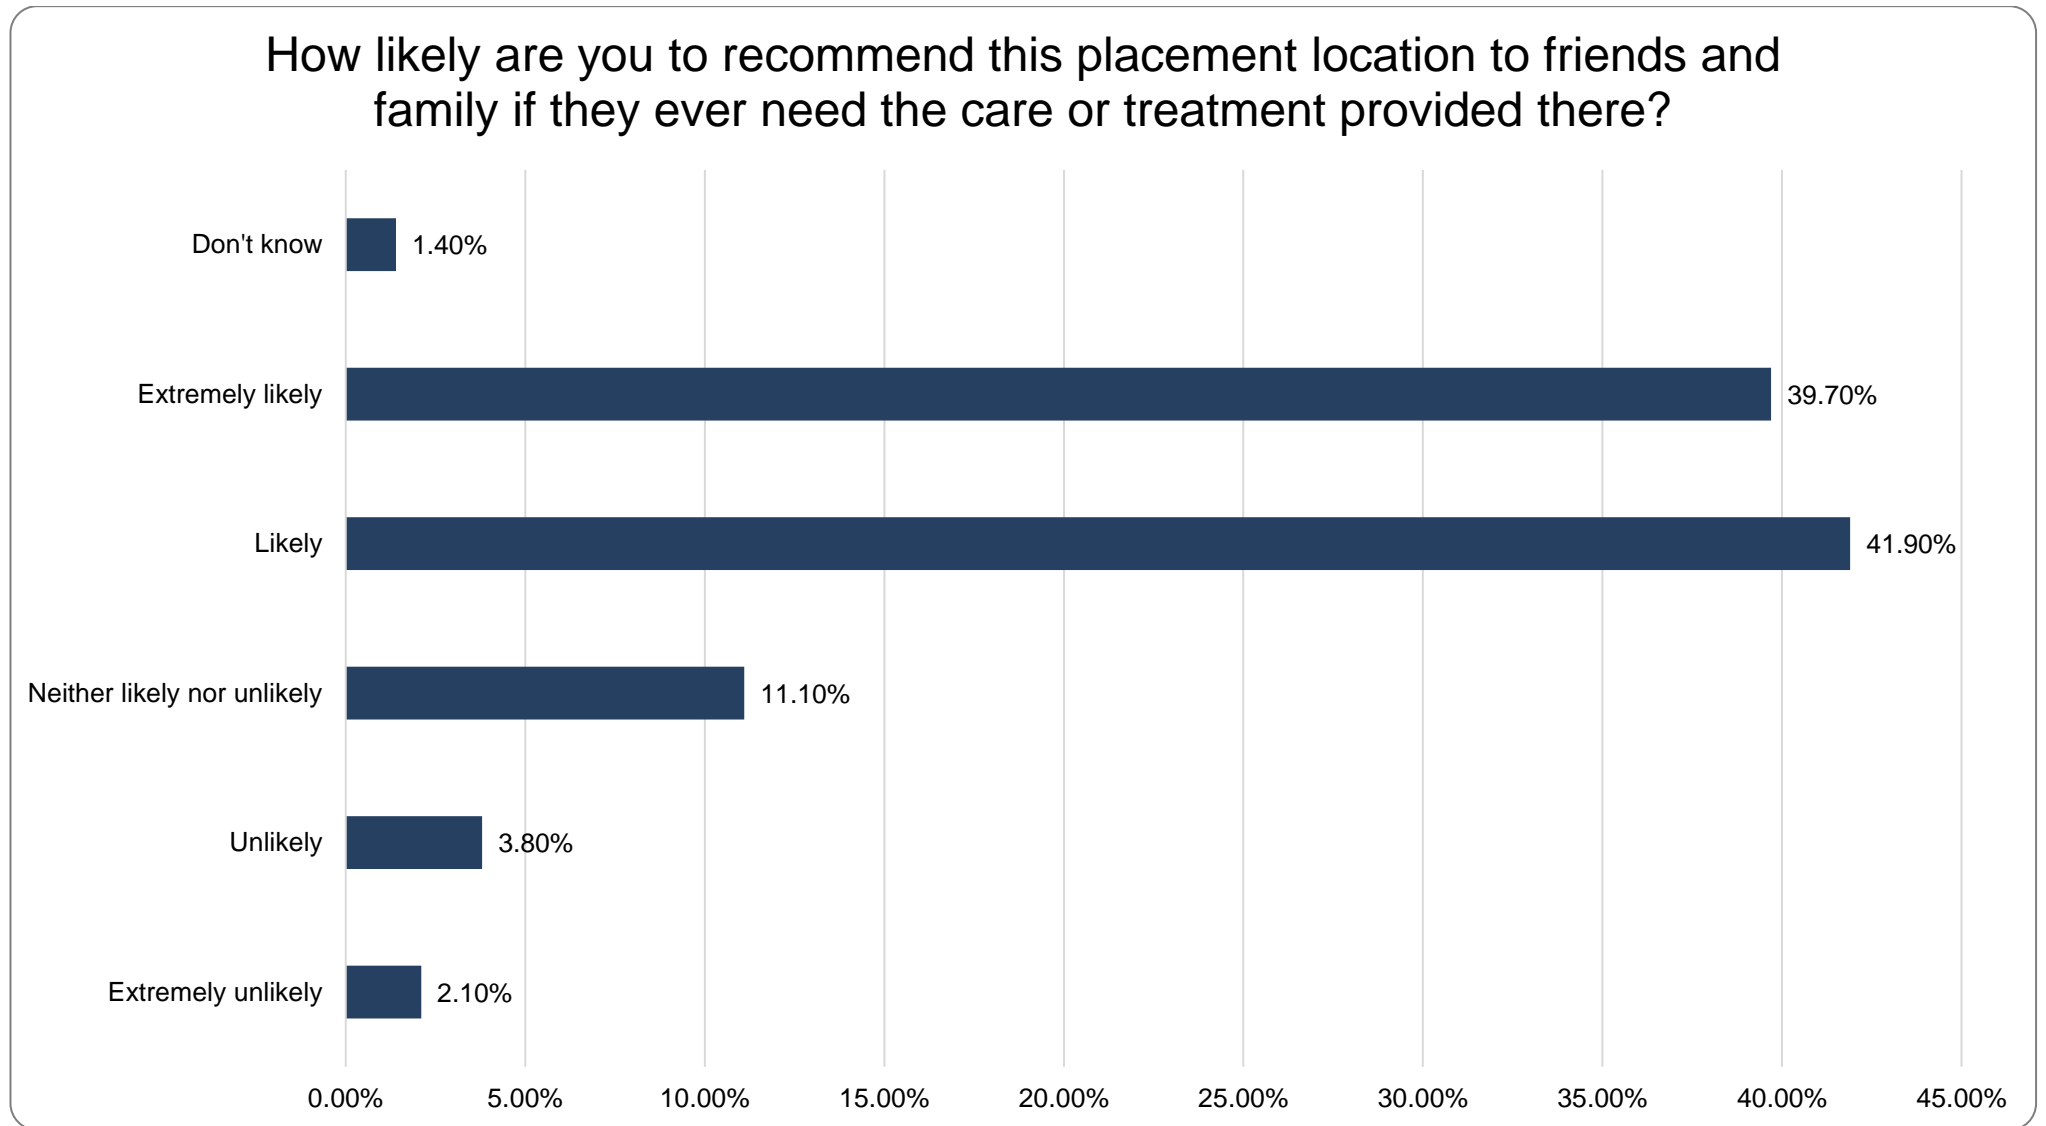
How likely are you to recommend this placement location to friends and family if they ever need the care or treatment provided there?

Don't know 1.40%

Extremely likely 39.70%

Likely 41.90%

Neither likely nor unlikely 11.10%

Unlikely 3.80%

Extremely unlikely 2.10%

0.00% 5.00% 10.00% 15.00% 20.00% 25.00% 30.00% 35.00% 40.00% 45.00%